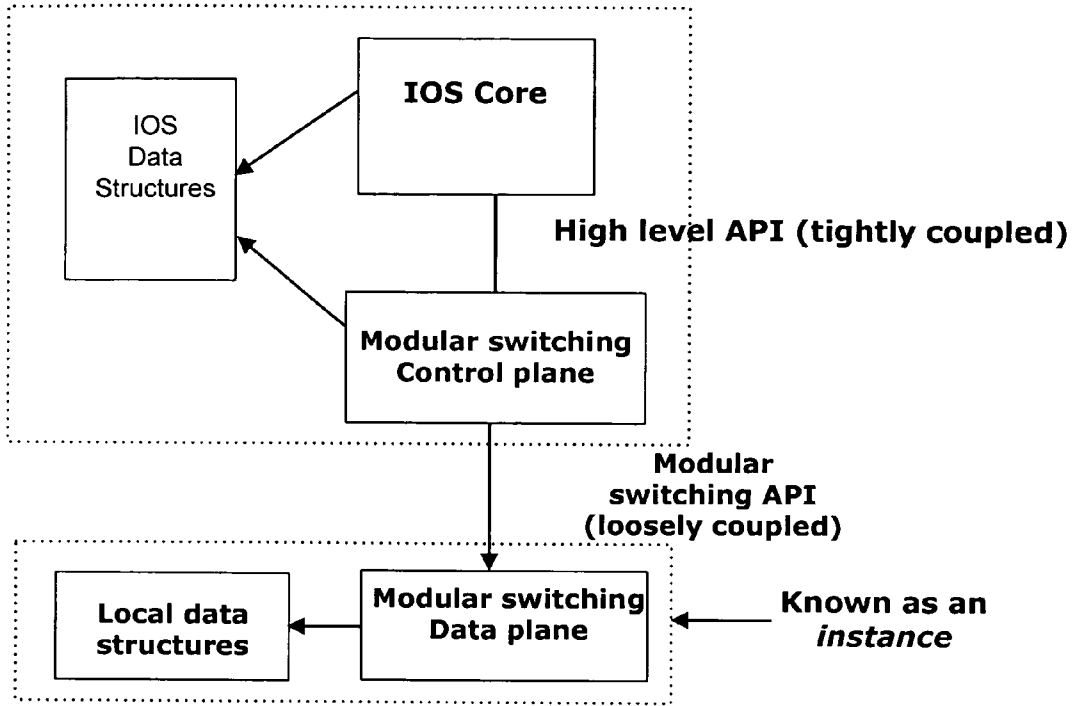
IOS Data Structures

IOS Core

High level API (tightly coupled)

Modular switching Control plane

Modular switching API (loosely coupled)

Local data structures

Modular switching Data plane

Known as an *instance*